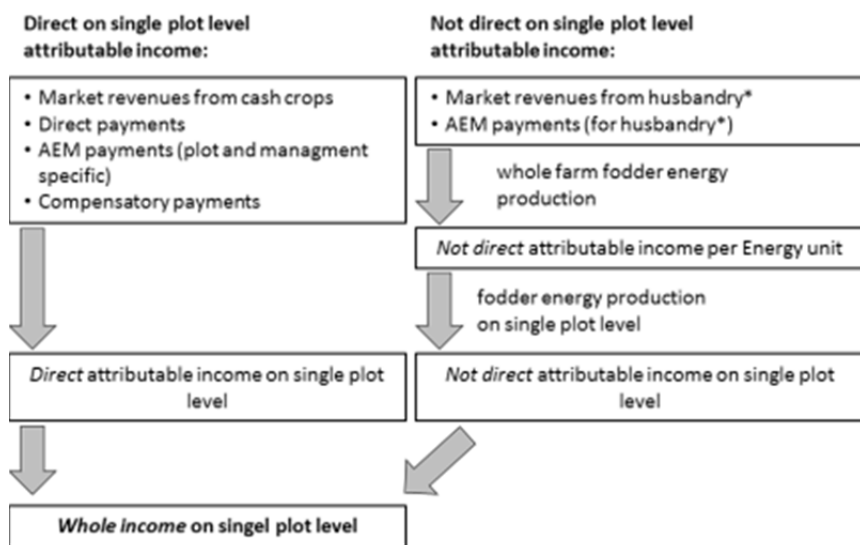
**Direct on single plot level attributable income:**

**Not direct on single plot level attributable income:**

- Market revenues from cash crops
- Direct payments
- AEM payments (plot and managment specific)
- Compensatory payments

- Market revenues from husbandry*
- AEM payments (for husbandry*)

whole farm fodder energy production

*Not direct* attributable income per Energy unit

fodder energy production on single plot level

*Direct* attributable income on single plot level

*Not direct* attributable income on single plot level

***Whole income*** **on singel plot level**